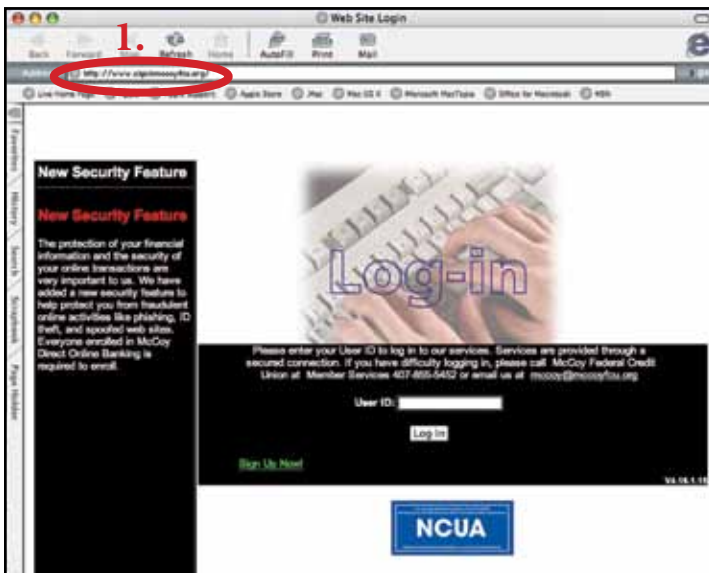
Web Site Login

Back Forward Stop Refresh Home AutoFill Print Mail

1.

Address http://www.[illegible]

Live Home Page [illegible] Apple Support Apple Store .Mac Mac OS X Microsoft MacTopia Office for Macintosh MSN

Favorites History Search Scrapbook Page Holder

New Security Feature

New Security Feature

The protection of your financial information and the security of your online transactions are very important to us. We have added a new security feature to help protect you from fraudulent online activities like phishing, ID theft, and spoofed web sites. Everyone enrolled in McCoy Direct Online Banking is required to enroll.

Log-in

Please enter your User ID to log in to our services. Services are provided through a secured connection. If you have difficulty logging in, please call McCoy Federal Credit Union at Member Services 407-855-5452 or email us at mccoy@mccoyfcu.org

User ID:

Log In

Sign Up Now!

V4.16.1.1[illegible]

NCUA